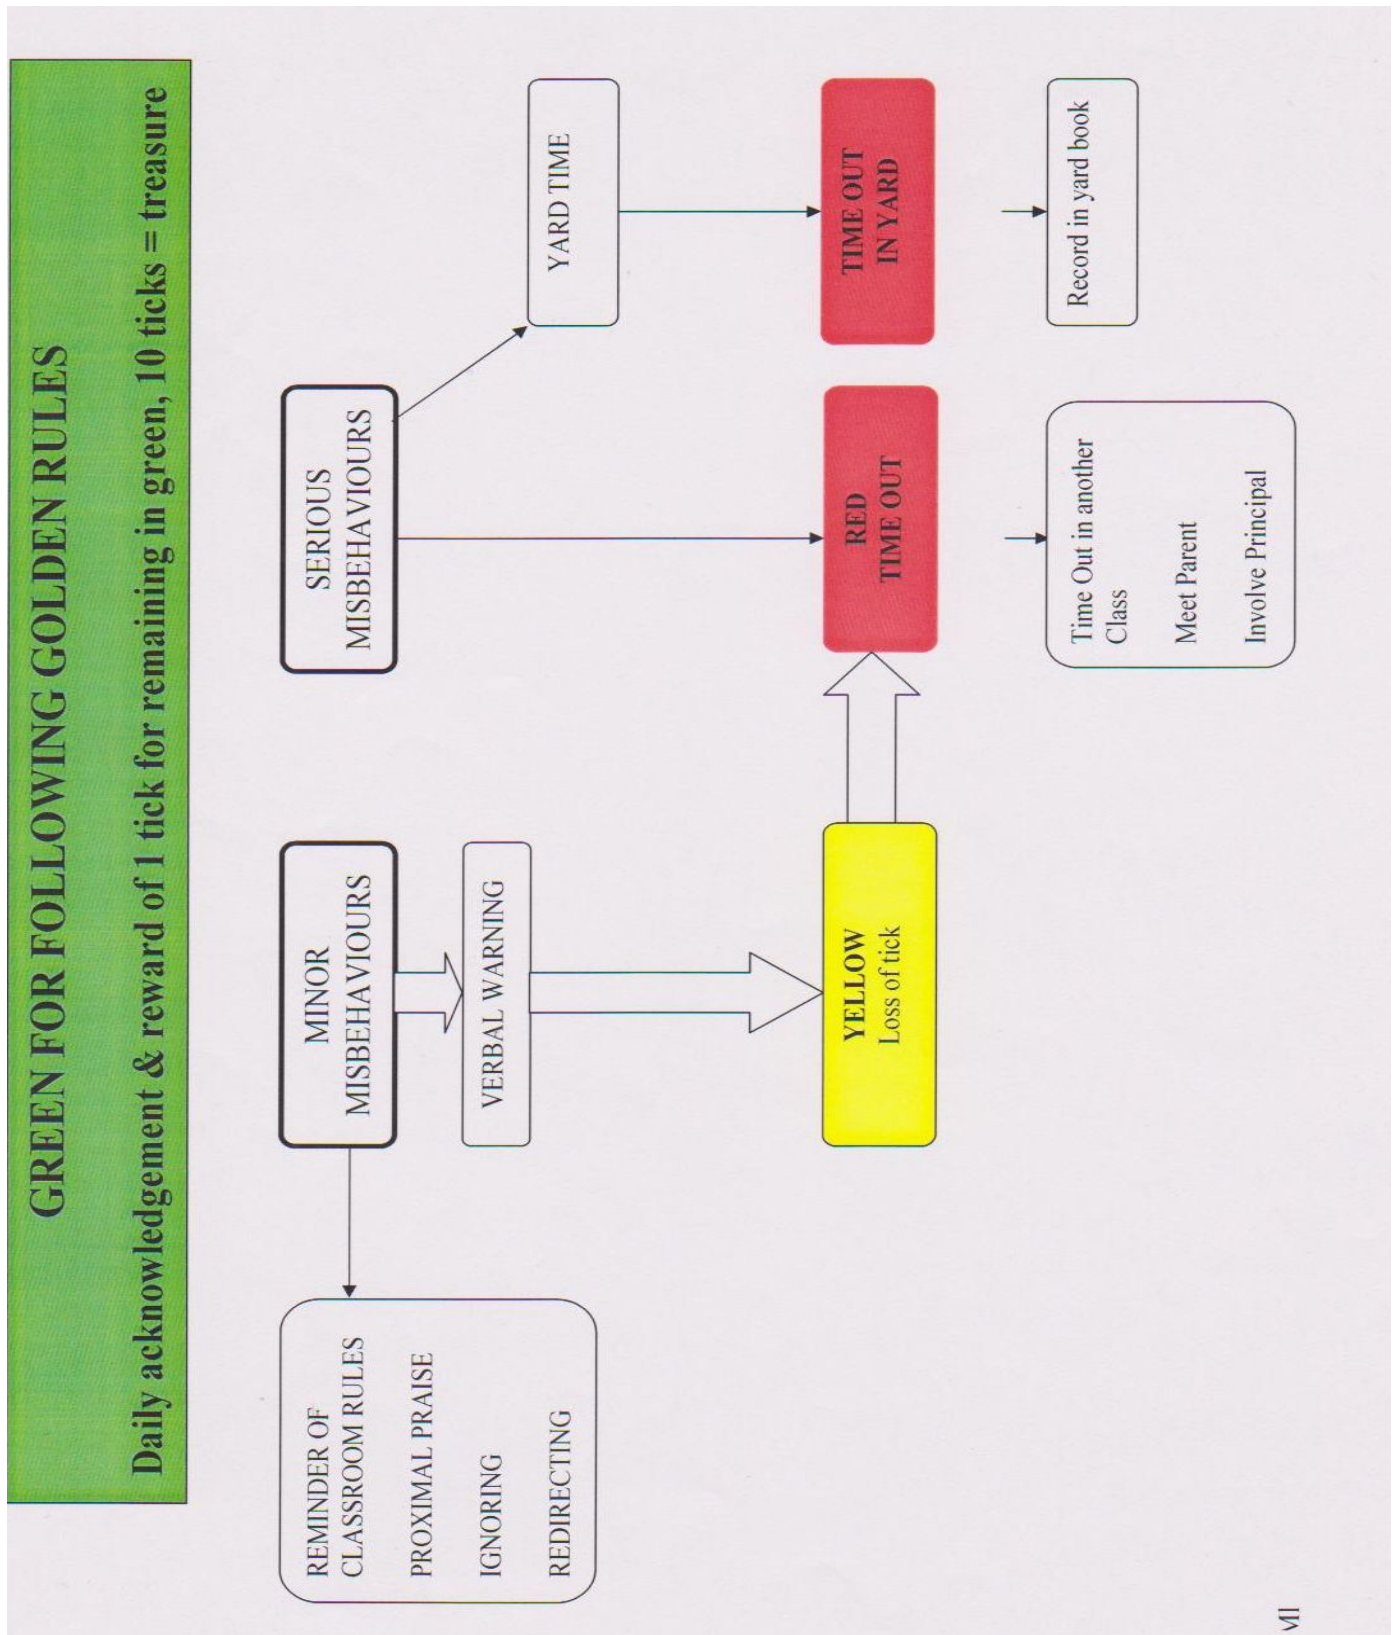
GREEN FOR FOLLOWING GOLDEN RULES

Daily acknowledgement & reward of 1 tick for remaining in green, 10 ticks = treasure

REMINDER OF CLASSROOM RULES

PROXIMAL PRAISE

IGNORING

REDIRECTING

MINOR MISBEHAVIOURS

VERBAL WARNING

YELLOW
Loss of tick

SERIOUS MISBEHAVIOURS

YARD TIME

RED
TIME OUT

TIME OUT
IN YARD

Time Out in another Class

Meet Parent

Involve Principal

Record in yard book

VI